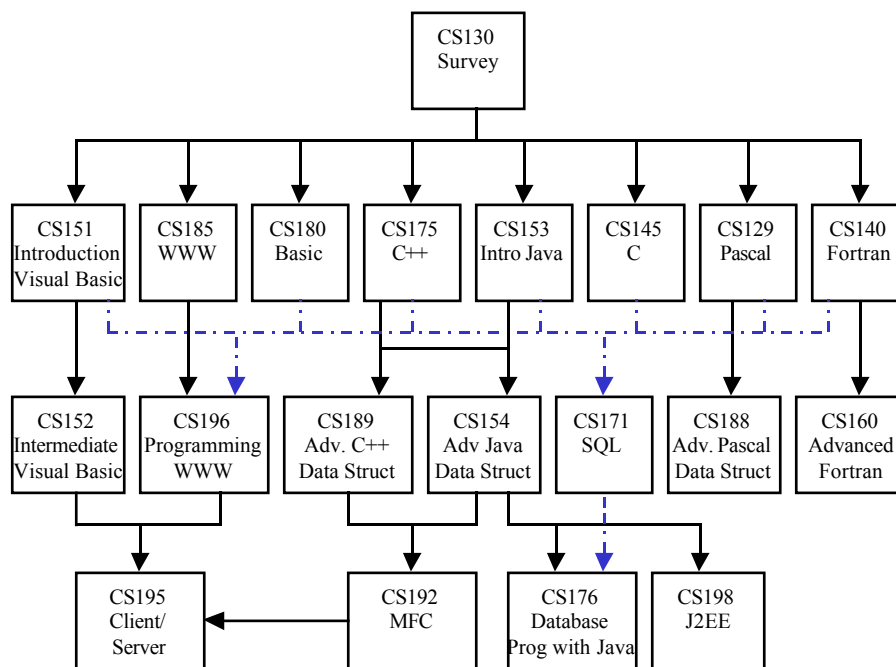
CS130
Survey

CS151
Introduction
Visual Basic

CS185
WWW

CS180
Basic

CS175
C++

CS153
Intro Java

CS145
C

CS129
Pascal

CS140
Fortran

CS152
Intermediate
Visual Basic

CS196
Programming
WWW

CS189
Adv. C++
Data Struct

CS154
Adv Java
Data Struct

CS171
SQL

CS188
Adv. Pascal
Data Struct

CS160
Advanced
Fortran

CS195
Client/
Server

CS192
MFC

CS176
Database
Prog with Java

CS198
J2EE